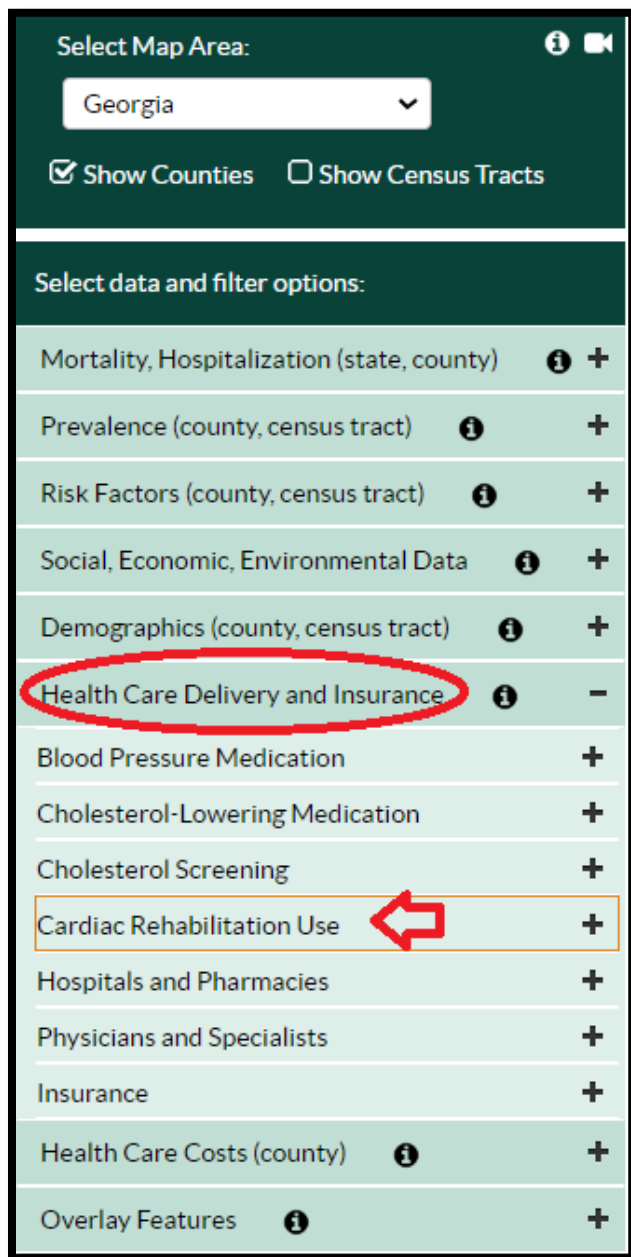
Select Map Area:

Georgia

Show Counties Show Census Tracts

Select data and filter options:

Mortality, Hospitalization (state, county) +

Prevalence (county, census tract) +

Risk Factors (county, census tract) +

Social, Economic, Environmental Data +

Demographics (county, census tract) +

Health Care Delivery and Insurance −

Blood Pressure Medication +

Cholesterol-Lowering Medication +

Cholesterol Screening +

Cardiac Rehabilitation Use +

Hospitals and Pharmacies +

Physicians and Specialists +

Insurance +

Health Care Costs (county) +

Overlay Features +